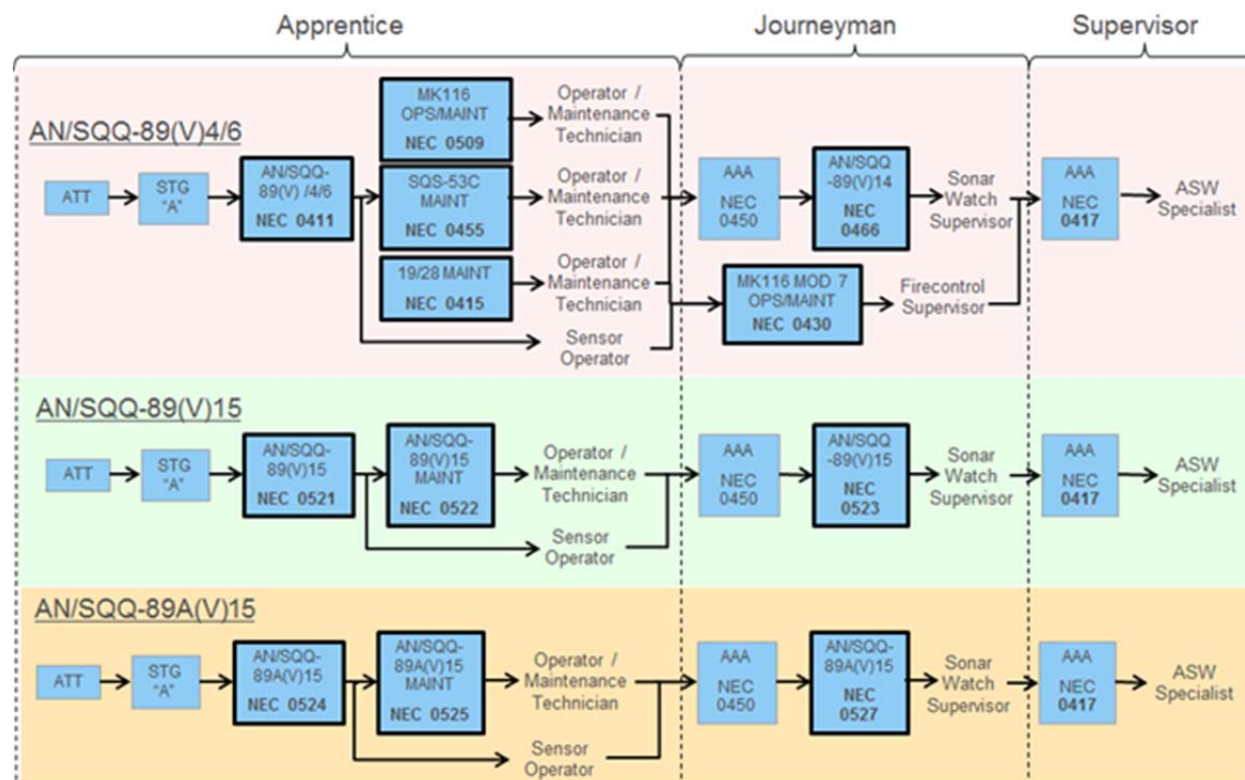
Apprentice
Journeyman
Supervisor

AN/SQQ-89(V)4/6

ATT
STG "A"
AN/SQQ-89(V) /4/6 NEC 0411
MK116 OPS/MAINT NEC 0509
Operator / Maintenance Technician
SQS-53C MAINT NEC 0455
Operator / Maintenance Technician
19/28 MAINT NEC 0415
Operator / Maintenance Technician
Sensor Operator
AAA NEC 0450
AN/SQQ-89(V)14 NEC 0466
Sonar Watch Supervisor
MK116 MOD 7 OPS/MAINT NEC 0430
Firecontrol Supervisor
AAA NEC 0417
ASW Specialist

AN/SQQ-89(V)15

ATT
STG "A"
AN/SQQ-89(V)15 NEC 0521
AN/SQQ-89(V)15 MAINT NEC 0522
Operator / Maintenance Technician
Sensor Operator
AAA NEC 0450
AN/SQQ-89(V)15 NEC 0523
Sonar Watch Supervisor
AAA NEC 0417
ASW Specialist

AN/SQQ-89A(V)15

ATT
STG "A"
AN/SQQ-89A(V)15 NEC 0524
AN/SQQ-89A(V)15 MAINT NEC 0525
Operator / Maintenance Technician
Sensor Operator
AAA NEC 0450
AN/SQQ-89A(V)15 NEC 0527
Sonar Watch Supervisor
AAA NEC 0417
ASW Specialist